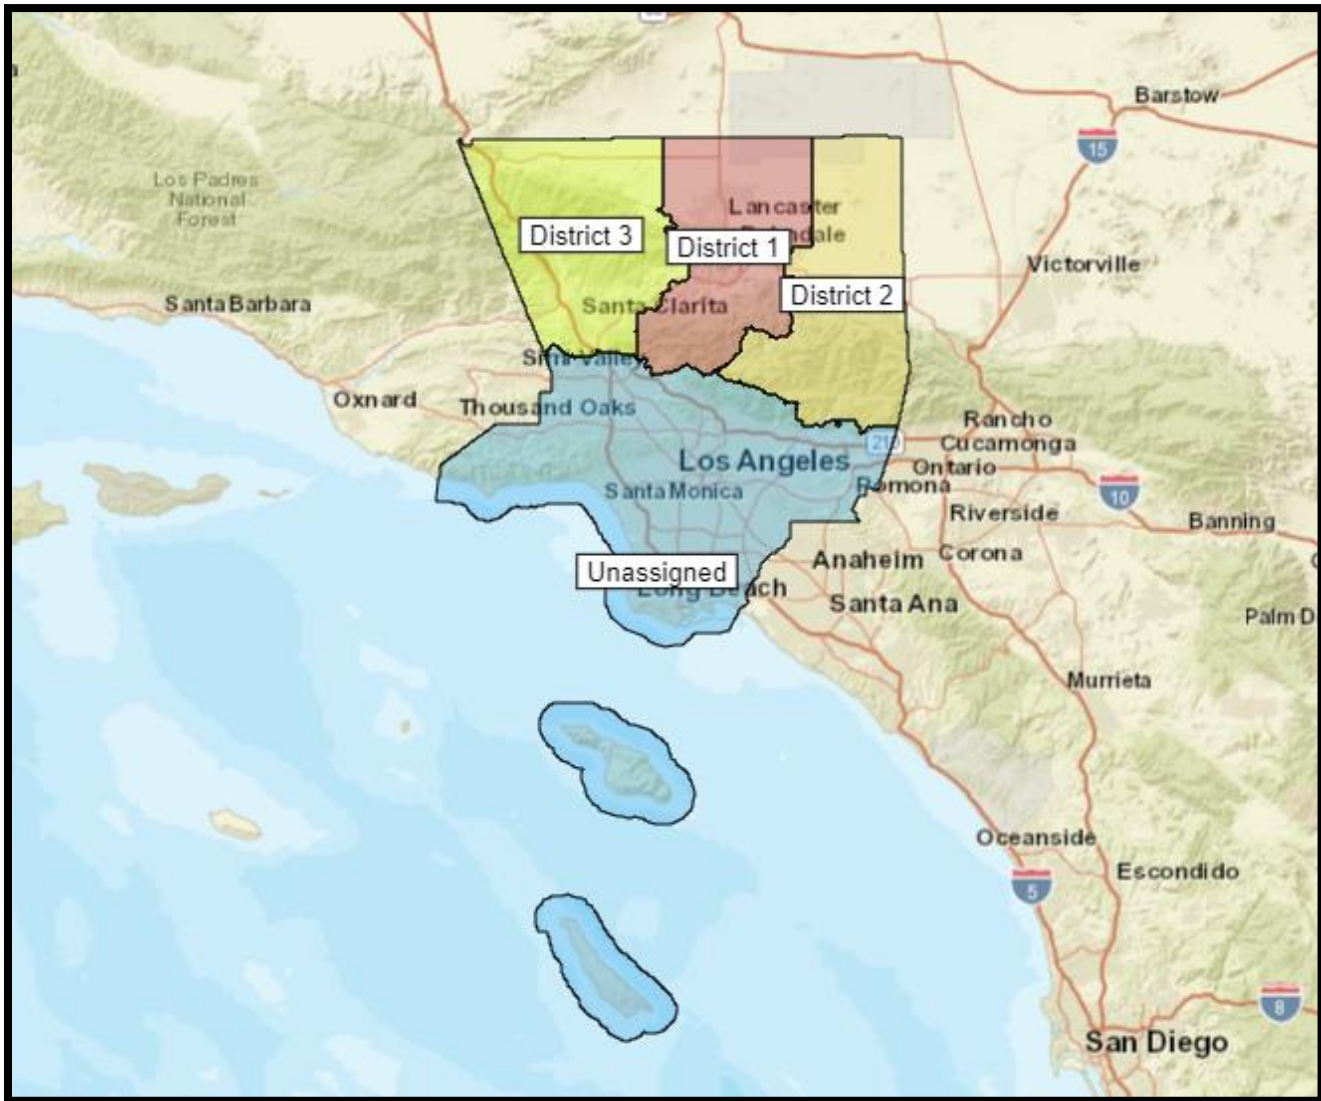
Barstow
15
Los Padres National Forest
Lancaster
District 3
District 1
Victorville
District 2
Santa Barbara
Santa Clarita
Simi Valley
Oxnard
Thousand Oaks
Rancho Cucamonga
210
Los Angeles
Ontario
Pomona
Santa Monica
10
Riverside
Banning
Anaheim
Corona
Unassigned
Long Beach
Santa Ana
Palm D
Murrieta
Oceanside
Escondido
5
8
San Diego